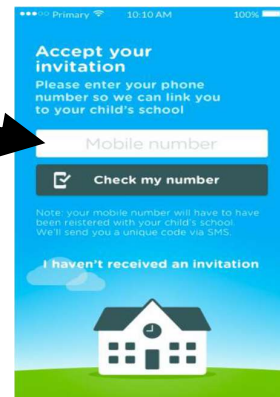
Primary 10:10 AM 100%

Accept your invitation

Please enter your phone number so we can link you to your child's school

Mobile number

Check my number

Note: your mobile number will have to have been reistered with your child's school. We'll send you a unique code via SMS.

I haven't received an invitation